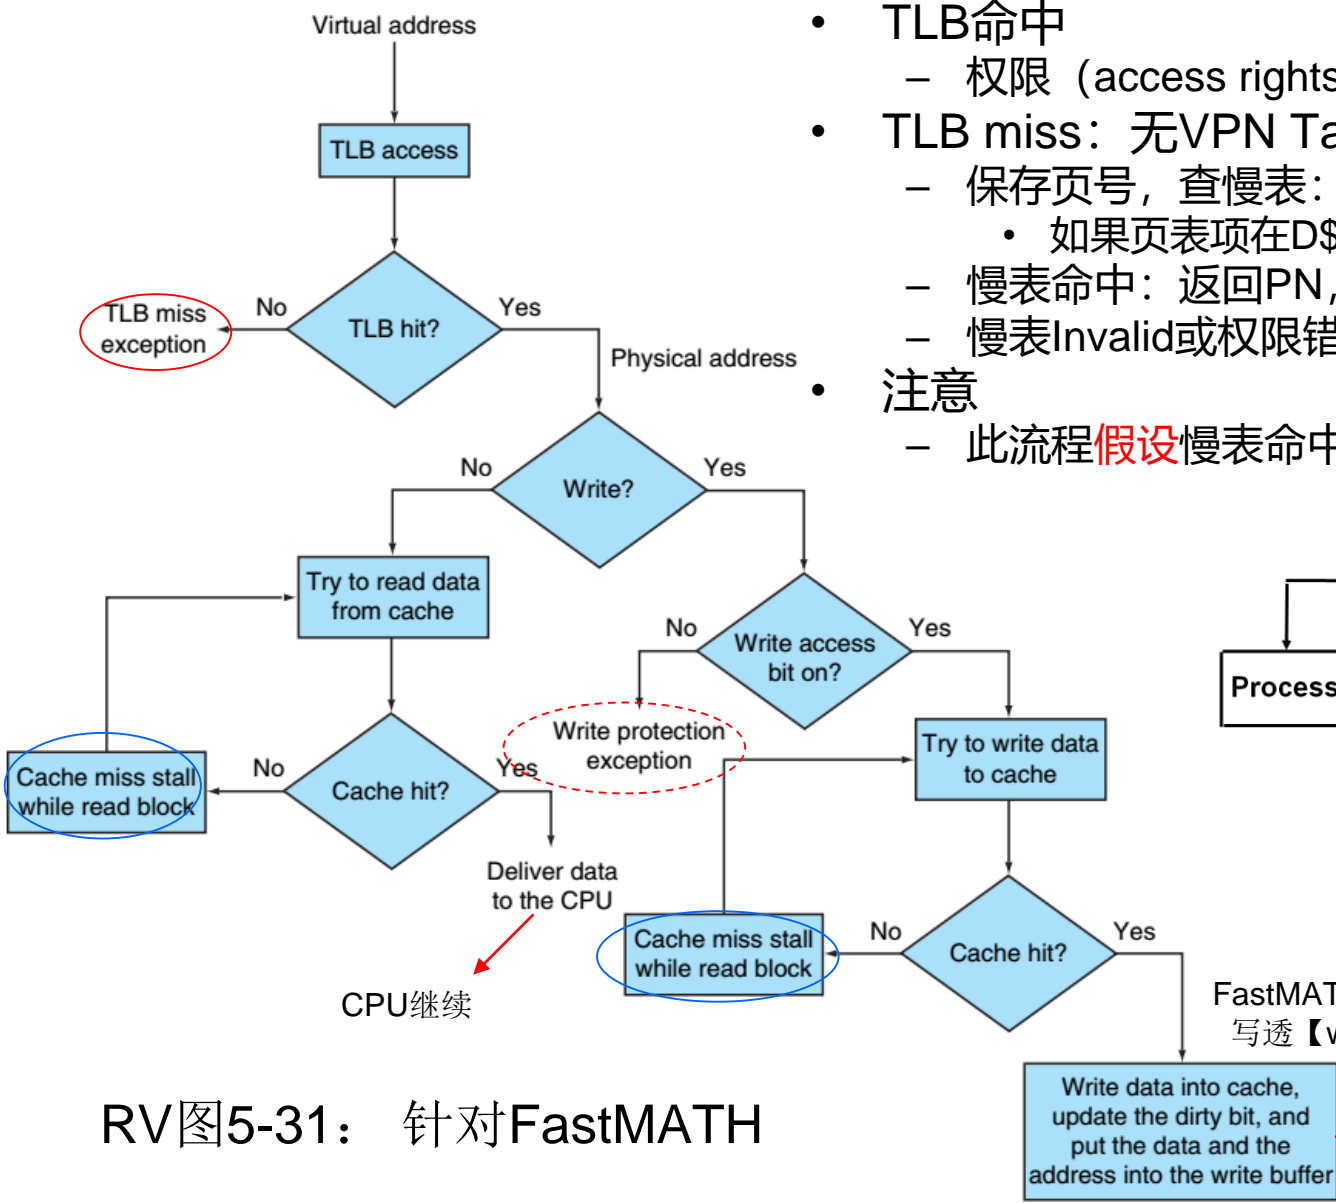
Virtual address

TLB access

TLB hit?

No

Yes

TLB miss exception

Physical address

Write?

No

Yes

Try to read data from cache

Write access bit on?

No

Yes

Write protection exception

Try to write data to cache

Cache hit?

No

Yes

Cache miss stall while read block

Deliver data to the CPU

CPU继续

Cache miss stall while read block

No

Cache hit?

Yes

Write data into cache, update the dirty bit, and put the data and the address into the write buffer

RV图5-31： 针对FastMATH

• TLB命中
– 权限（access rights
• TLB miss：无VPN Ta
– 保存页号，查慢表：
• 如果页表项在D$
– 慢表命中：返回PN，
– 慢表Invalid或权限错
• 注意
– 此流程假设慢表命中

Process

FastMAT
写透【W